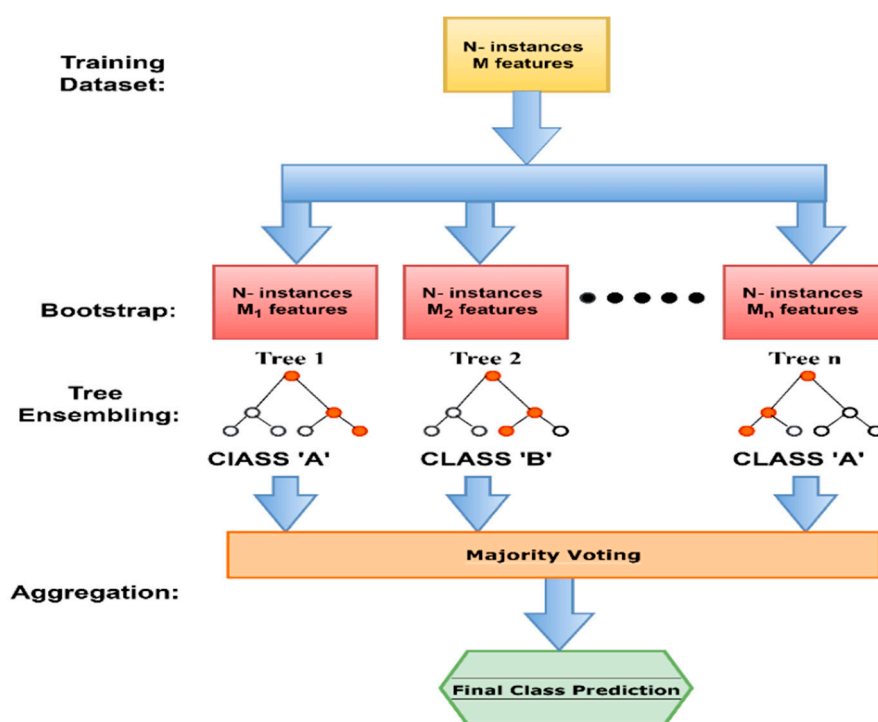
Training Dataset:

N- instances M features

Bootstrap:

N- instances $M_1$ features

N- instances $M_2$ features

N- instances $M_n$ features

Tree 1

Tree 2

Tree n

Tree Ensembling:

ClASS 'A'

CLASS 'B'

CLASS 'A'

Majority Voting

Aggregation:

Final Class Prediction